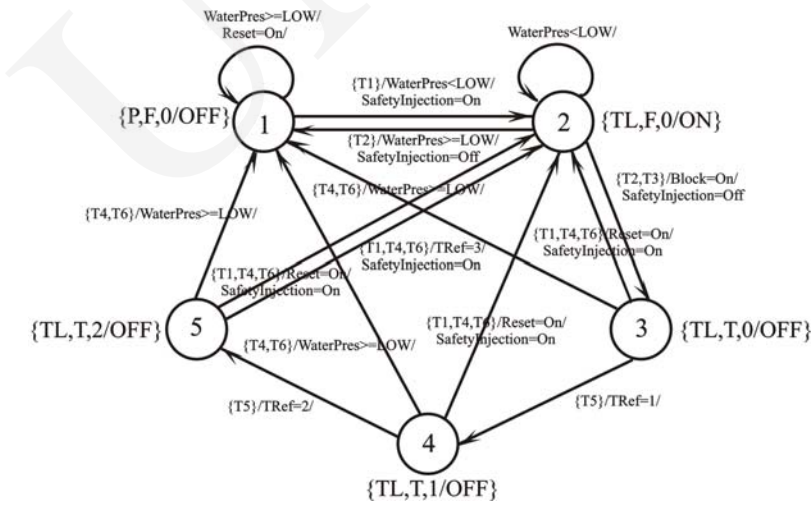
WaterPres>=LOW/
Reset=On/

WaterPres<LOW/

{P,F,0/OFF}

1

{T1}/WaterPres<LOW/
SafetyInjection=On

{T2}/WaterPres>=LOW/
SafetyInjection=Off

2

{TL,F,0/ON}

{T4,T6}/WaterPres>=LOW/

{T2,T3}/Block=On/
SafetyInjection=Off

{T4,T6}/WaterPres>=LOW/

{T1,T4,T6}/Reset=On/
SafetyInjection=On

{T1,T4,T6}/TRef=3/
SafetyInjection=On

{T1,T4,T6}/Reset=On/
SafetyInjection=On

{TL,T,2/OFF}

5

{T4,T6}/WaterPres>=LOW/

{T1,T4,T6}/Reset=On/
SafetyInjection=On

3

{TL,T,0/OFF}

{T5}/TRef=2/

{T5}/TRef=1/

4

{TL,T,1/OFF}